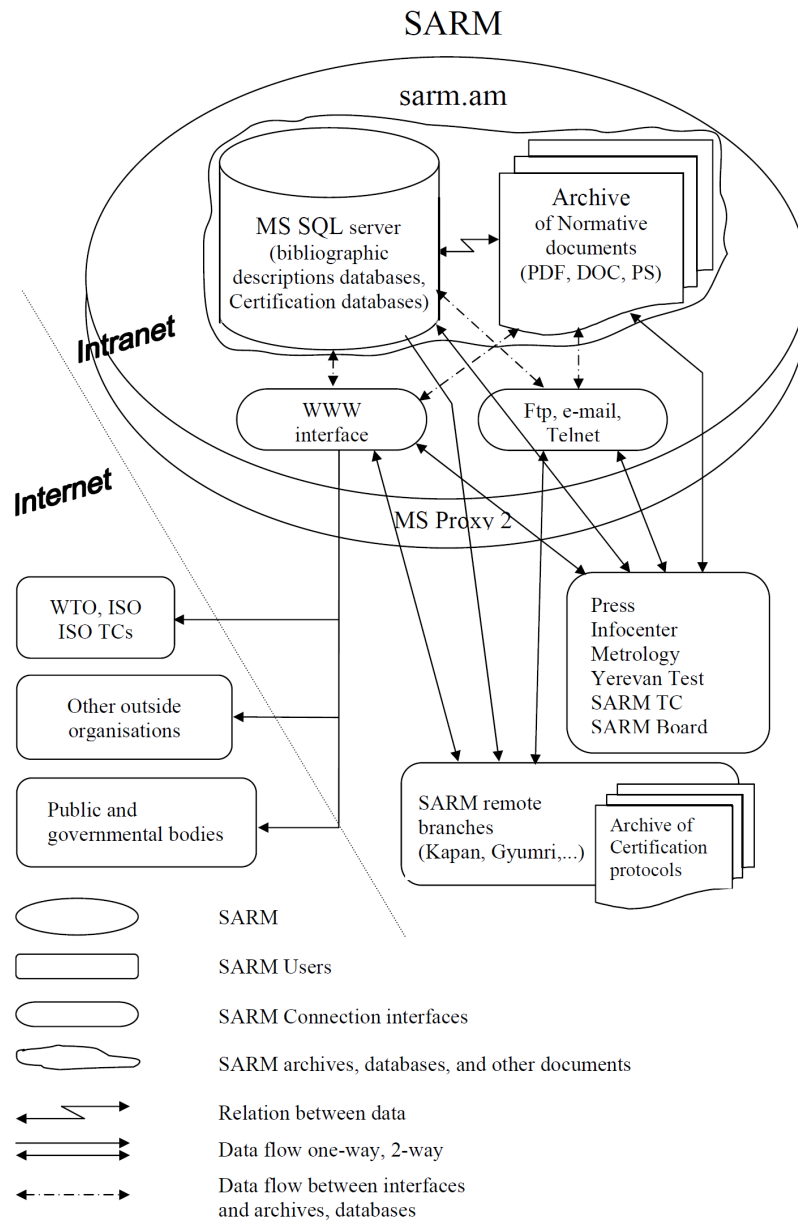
SARM

sarm.am

MS SQL server (bibliographic descriptions databases, Certification databases)

Archive of Normative documents (PDF, DOC, PS)

Intranet

WWW interface

Ftp, e-mail, Telnet

Internet

MS Proxy 2

WTO, ISO ISO TCs

Other outside organisations

Public and governmental bodies

Press
Infocenter
Metrology
Yerevan Test
SARM TC
SARM Board

SARM remote branches (Kapan, Gyumri,...)

Archive of Certification protocols

SARM

SARM Users

SARM Connection interfaces

SARM archives, databases, and other documents

Relation between data

Data flow one-way, 2-way

Data flow between interfaces and archives, databases